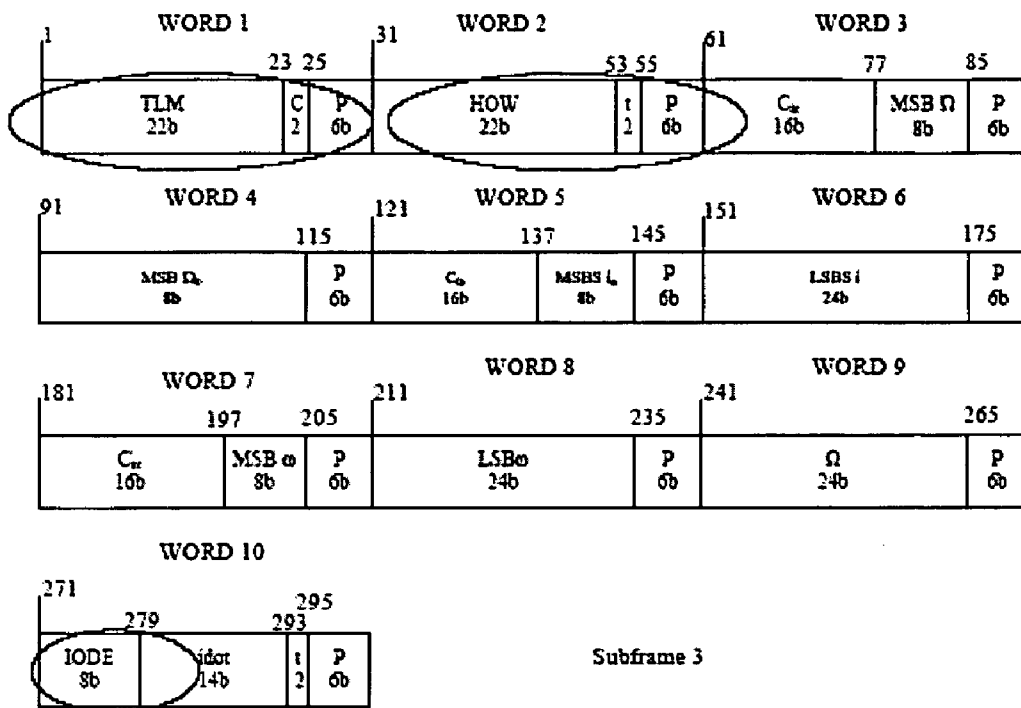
WORD 1
1
23 25
TLM
22b
C
2
P
6b

WORD 2
31
53 55
HOW
22b
t
2
P
6b

WORD 3
61
77
85
$C_{ic}$
16b
MSB Ω
8b
P
6b

WORD 4
91
115
MSB $Ω_0$
8b
P
6b

WORD 5
121
137
145
$C_{is}$
16b
MSBS $i_0$
8b
P
6b

WORD 6
151
175
LSBS i
24b
P
6b

WORD 7
181
197
205
$C_{rc}$
16b
MSB ω
8b
P
6b

WORD 8
211
235
LSBω
24b
P
6b

WORD 9
241
265
Ω
24b
P
6b

WORD 10
271
279
295
293
IODE
8b
idot
14b
t
2
P
6b

Subframe 3